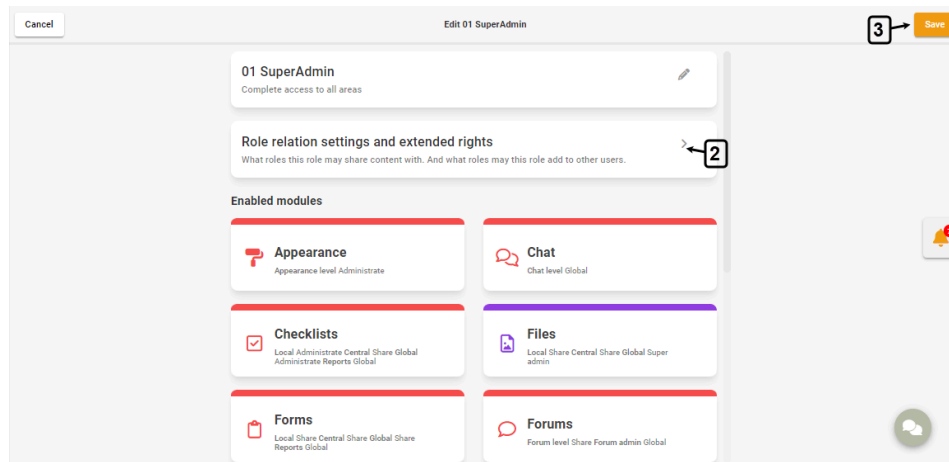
Cancel

Edit 01 SuperAdmin

3

Save

01 SuperAdmin

Complete access to all areas

Role relation settings and extended rights

What roles this role may share content with. And what roles may this role add to other users.

2

Enabled modules

Appearance

Appearance level Administrate

Chat

Chat level Global

Checklists

Local Administrate Central Share Global Administrate Reports Global

Files

Local Share Central Share Global Super admin

Forms

Local Share Central Share Global Share Reports Global

Forums

Forum level Share Forum admin Global